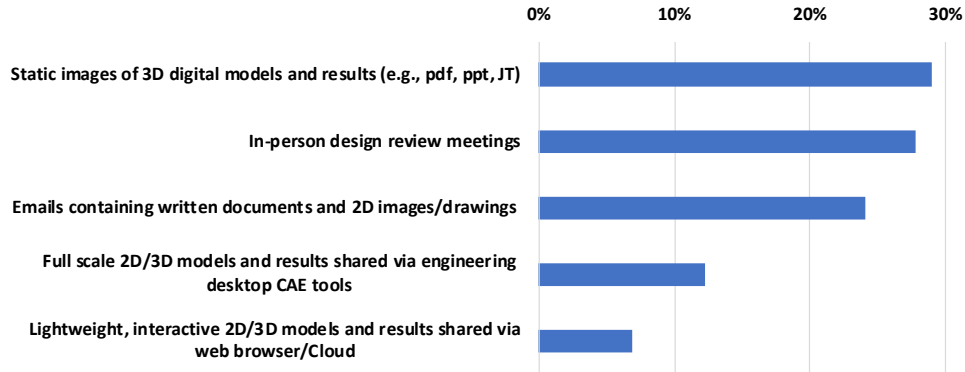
0% 10% 20% 30%

Static images of 3D digital models and results (e.g., pdf, ppt, JT)

In-person design review meetings

Emails containing written documents and 2D images/drawings

Full scale 2D/3D models and results shared via engineering desktop CAE tools

Lightweight, interactive 2D/3D models and results shared via web browser/Cloud